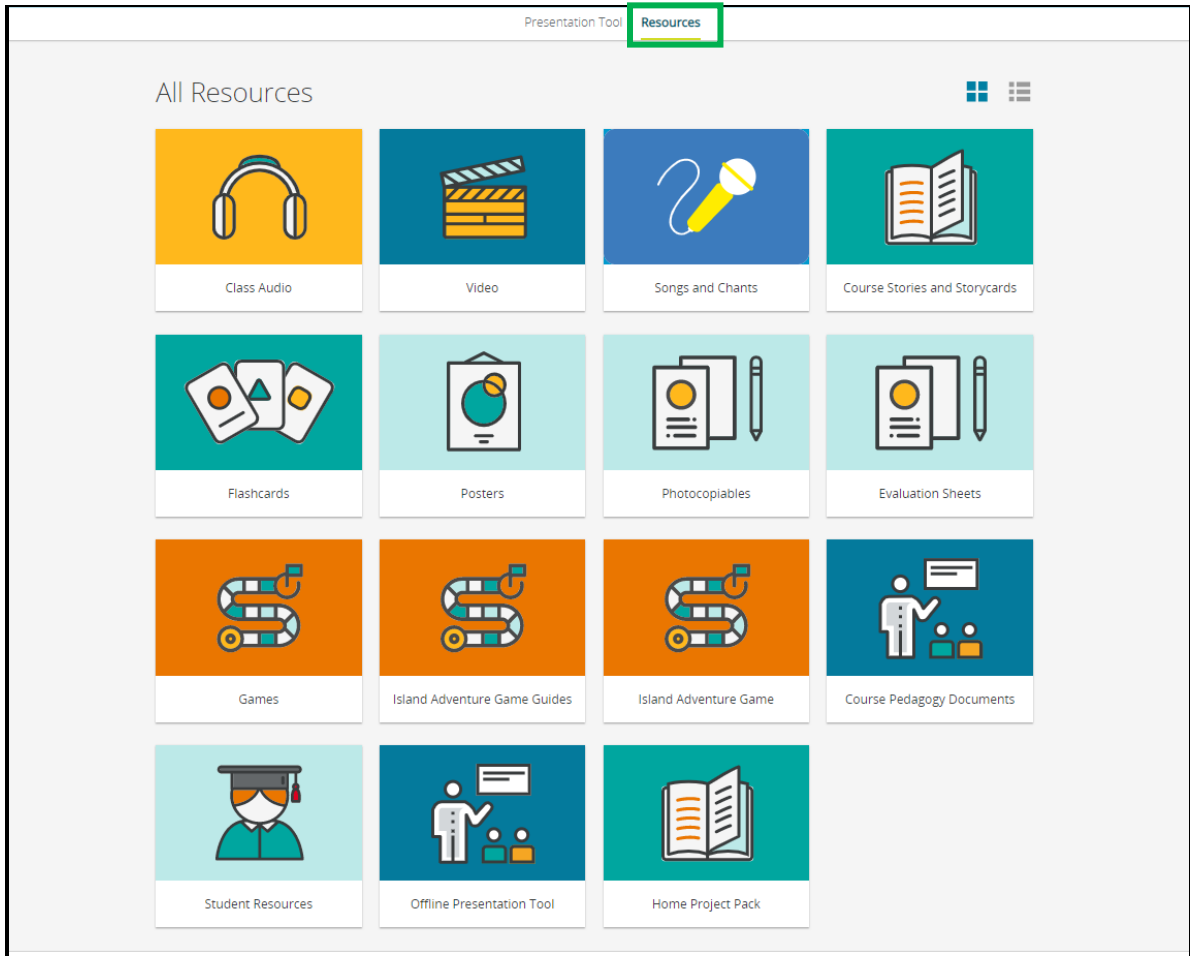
Presentation Tool Resources

All Resources

Class Audio

Video

Songs and Chants

Course Stories and Storycards

Flashcards

Posters

Photocopiables

Evaluation Sheets

Games

Island Adventure Game Guides

Island Adventure Game

Course Pedagogy Documents

Student Resources

Offline Presentation Tool

Home Project Pack